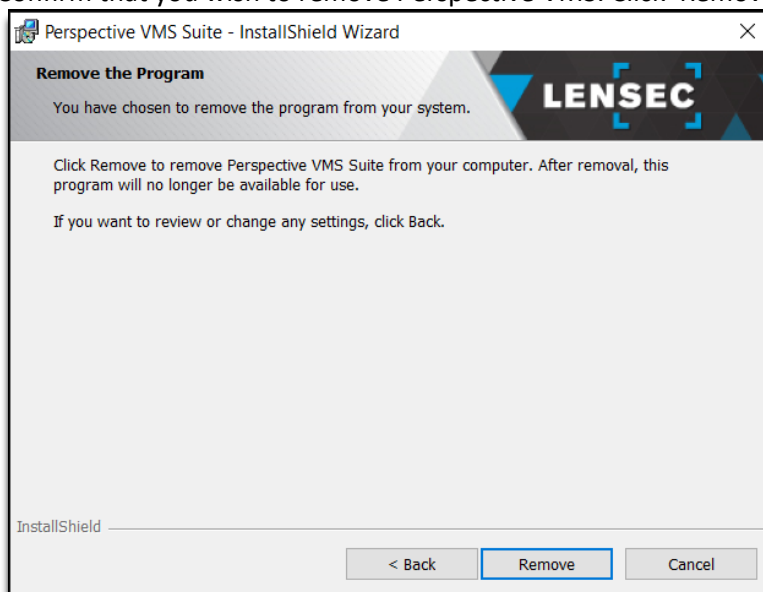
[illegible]

Perspective VMS Suite - InstallShield Wizard
×

Remove the Program

You have chosen to remove the program from your system.

LENSEC

Click Remove to remove Perspective VMS Suite from your computer. After removal, this program will no longer be available for use.

If you want to review or change any settings, click Back.

InstallShield

< Back
Remove
Cancel